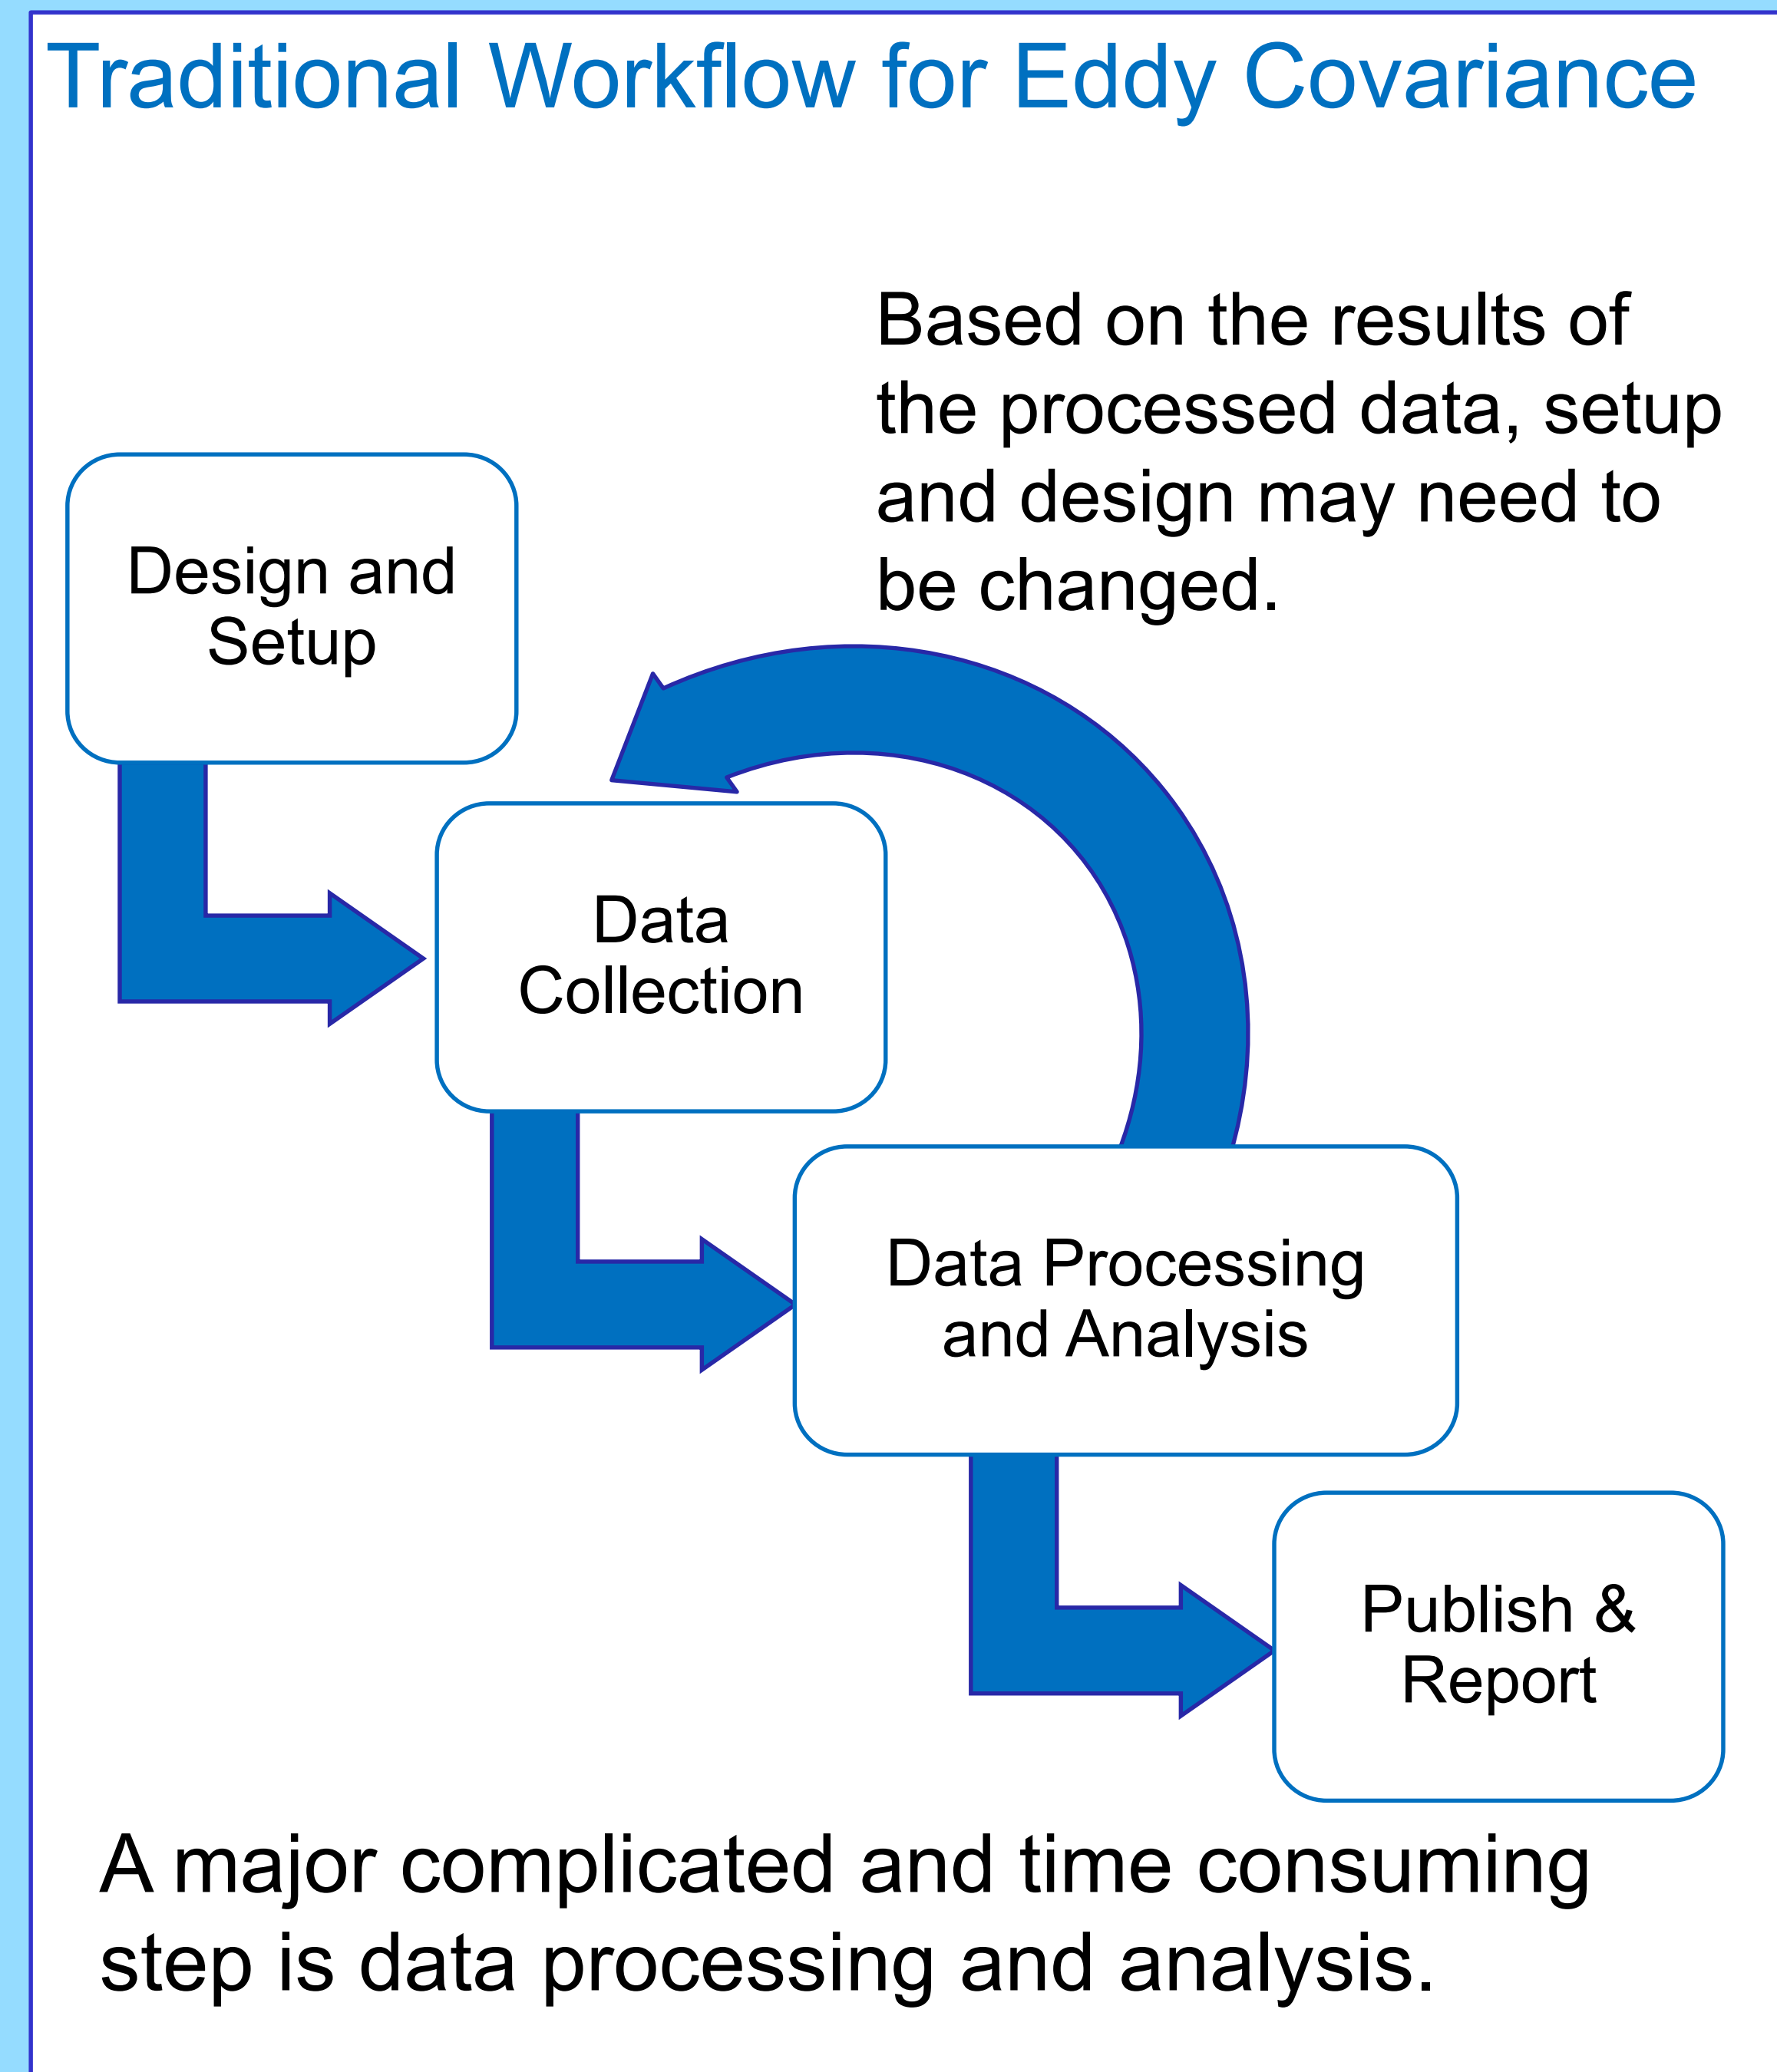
Traditional Workflow for Eddy Covariance

Based on the results of the processed data, setup and design may need to be changed.

Design and Setup

Data Collection

Data Processing and Analysis

Publish & Report

A major complicated and time consuming step is data processing and analysis.